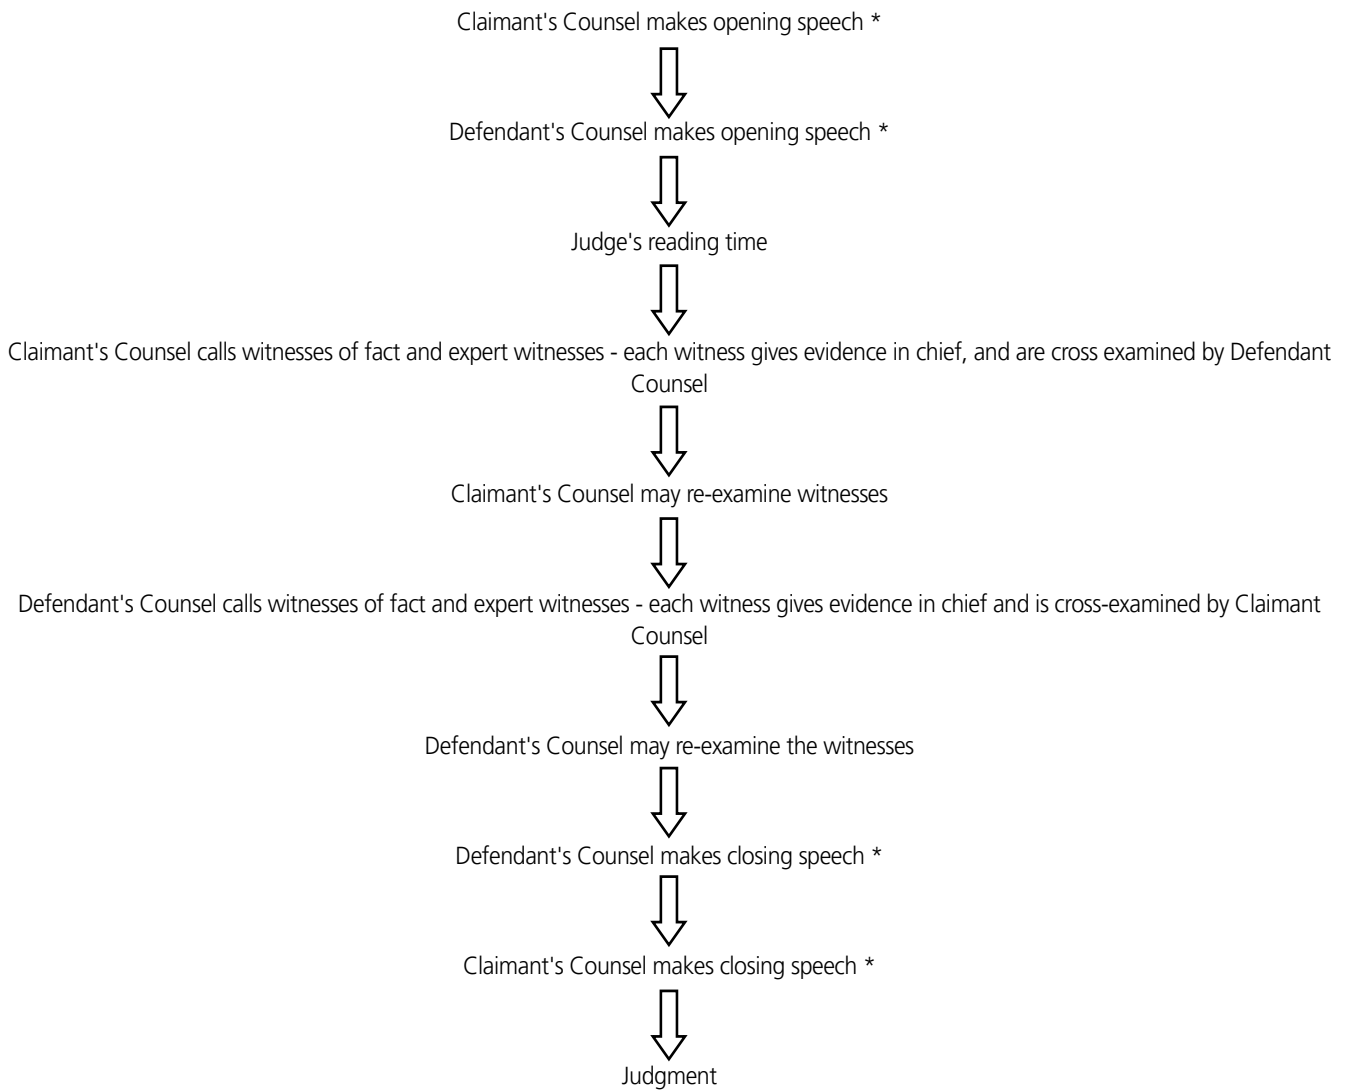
Claimant's Counsel makes opening speech *

Defendant's Counsel makes opening speech *

Judge's reading time

Claimant's Counsel calls witnesses of fact and expert witnesses - each witness gives evidence in chief, and are cross examined by Defendant Counsel

Claimant's Counsel may re-examine witnesses

Defendant's Counsel calls witnesses of fact and expert witnesses - each witness gives evidence in chief and is cross-examined by Claimant Counsel

Defendant's Counsel may re-examine the witnesses

Defendant's Counsel makes closing speech *

Claimant's Counsel makes closing speech *

Judgment